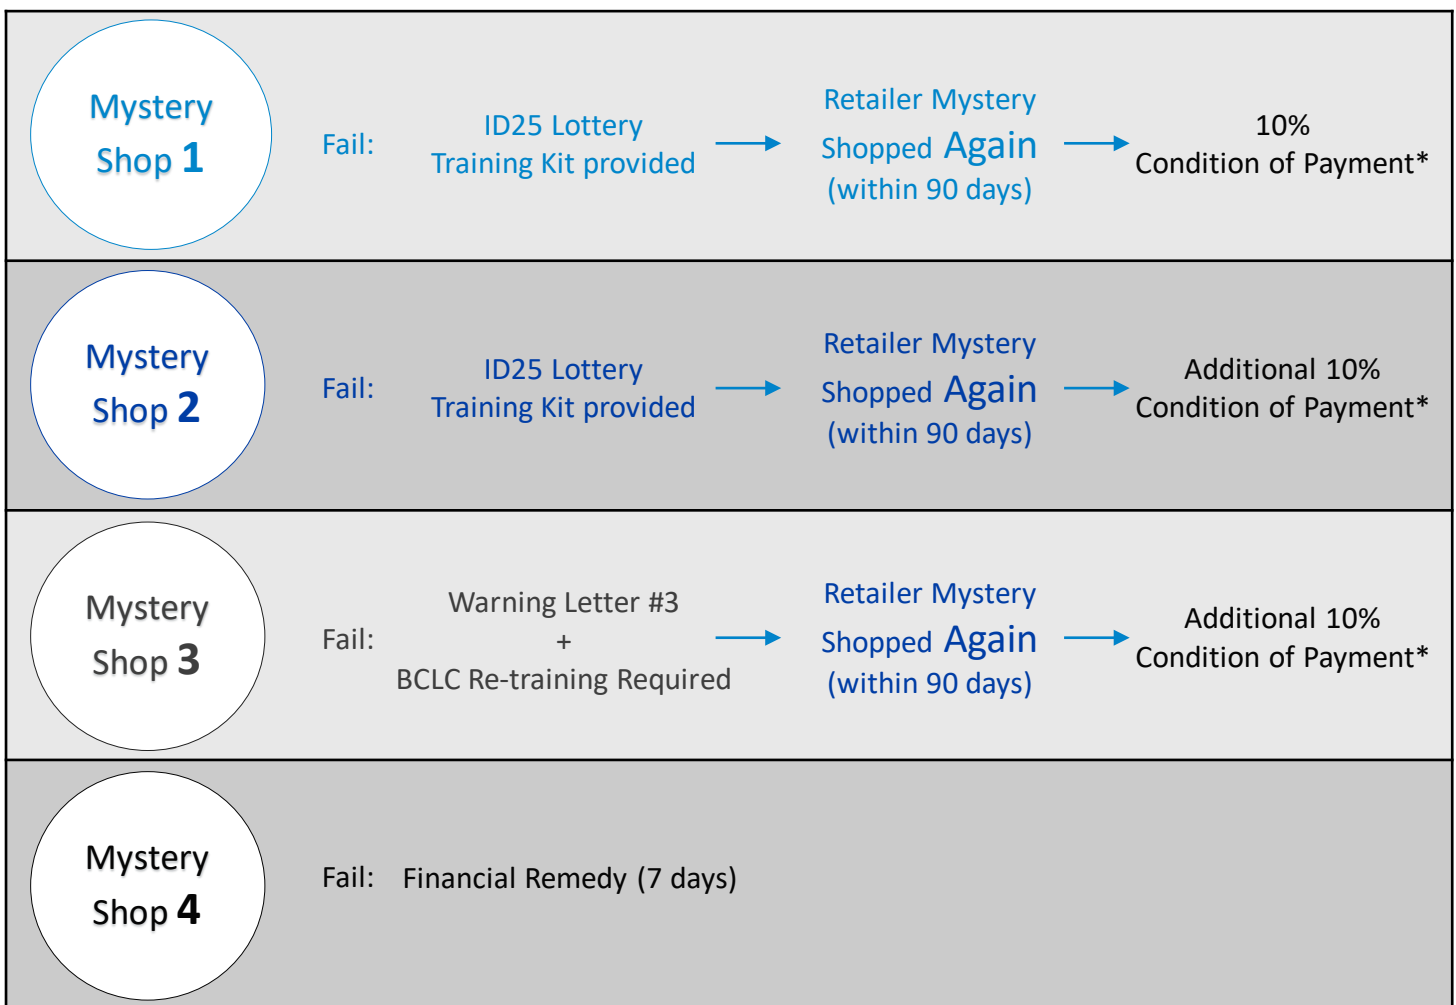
Mystery Shop 1

Fail: ID25 Lottery Training Kit provided

Retailer Mystery Shopped Again (within 90 days)

10% Condition of Payment*

Mystery Shop 2

Fail: ID25 Lottery Training Kit provided

Retailer Mystery Shopped Again (within 90 days)

Additional 10% Condition of Payment*

Mystery Shop 3

Fail: Warning Letter #3 + BCLC Re-training Required

Retailer Mystery Shopped Again (within 90 days)

Additional 10% Condition of Payment*

Mystery Shop 4

Fail: Financial Remedy (7 days)